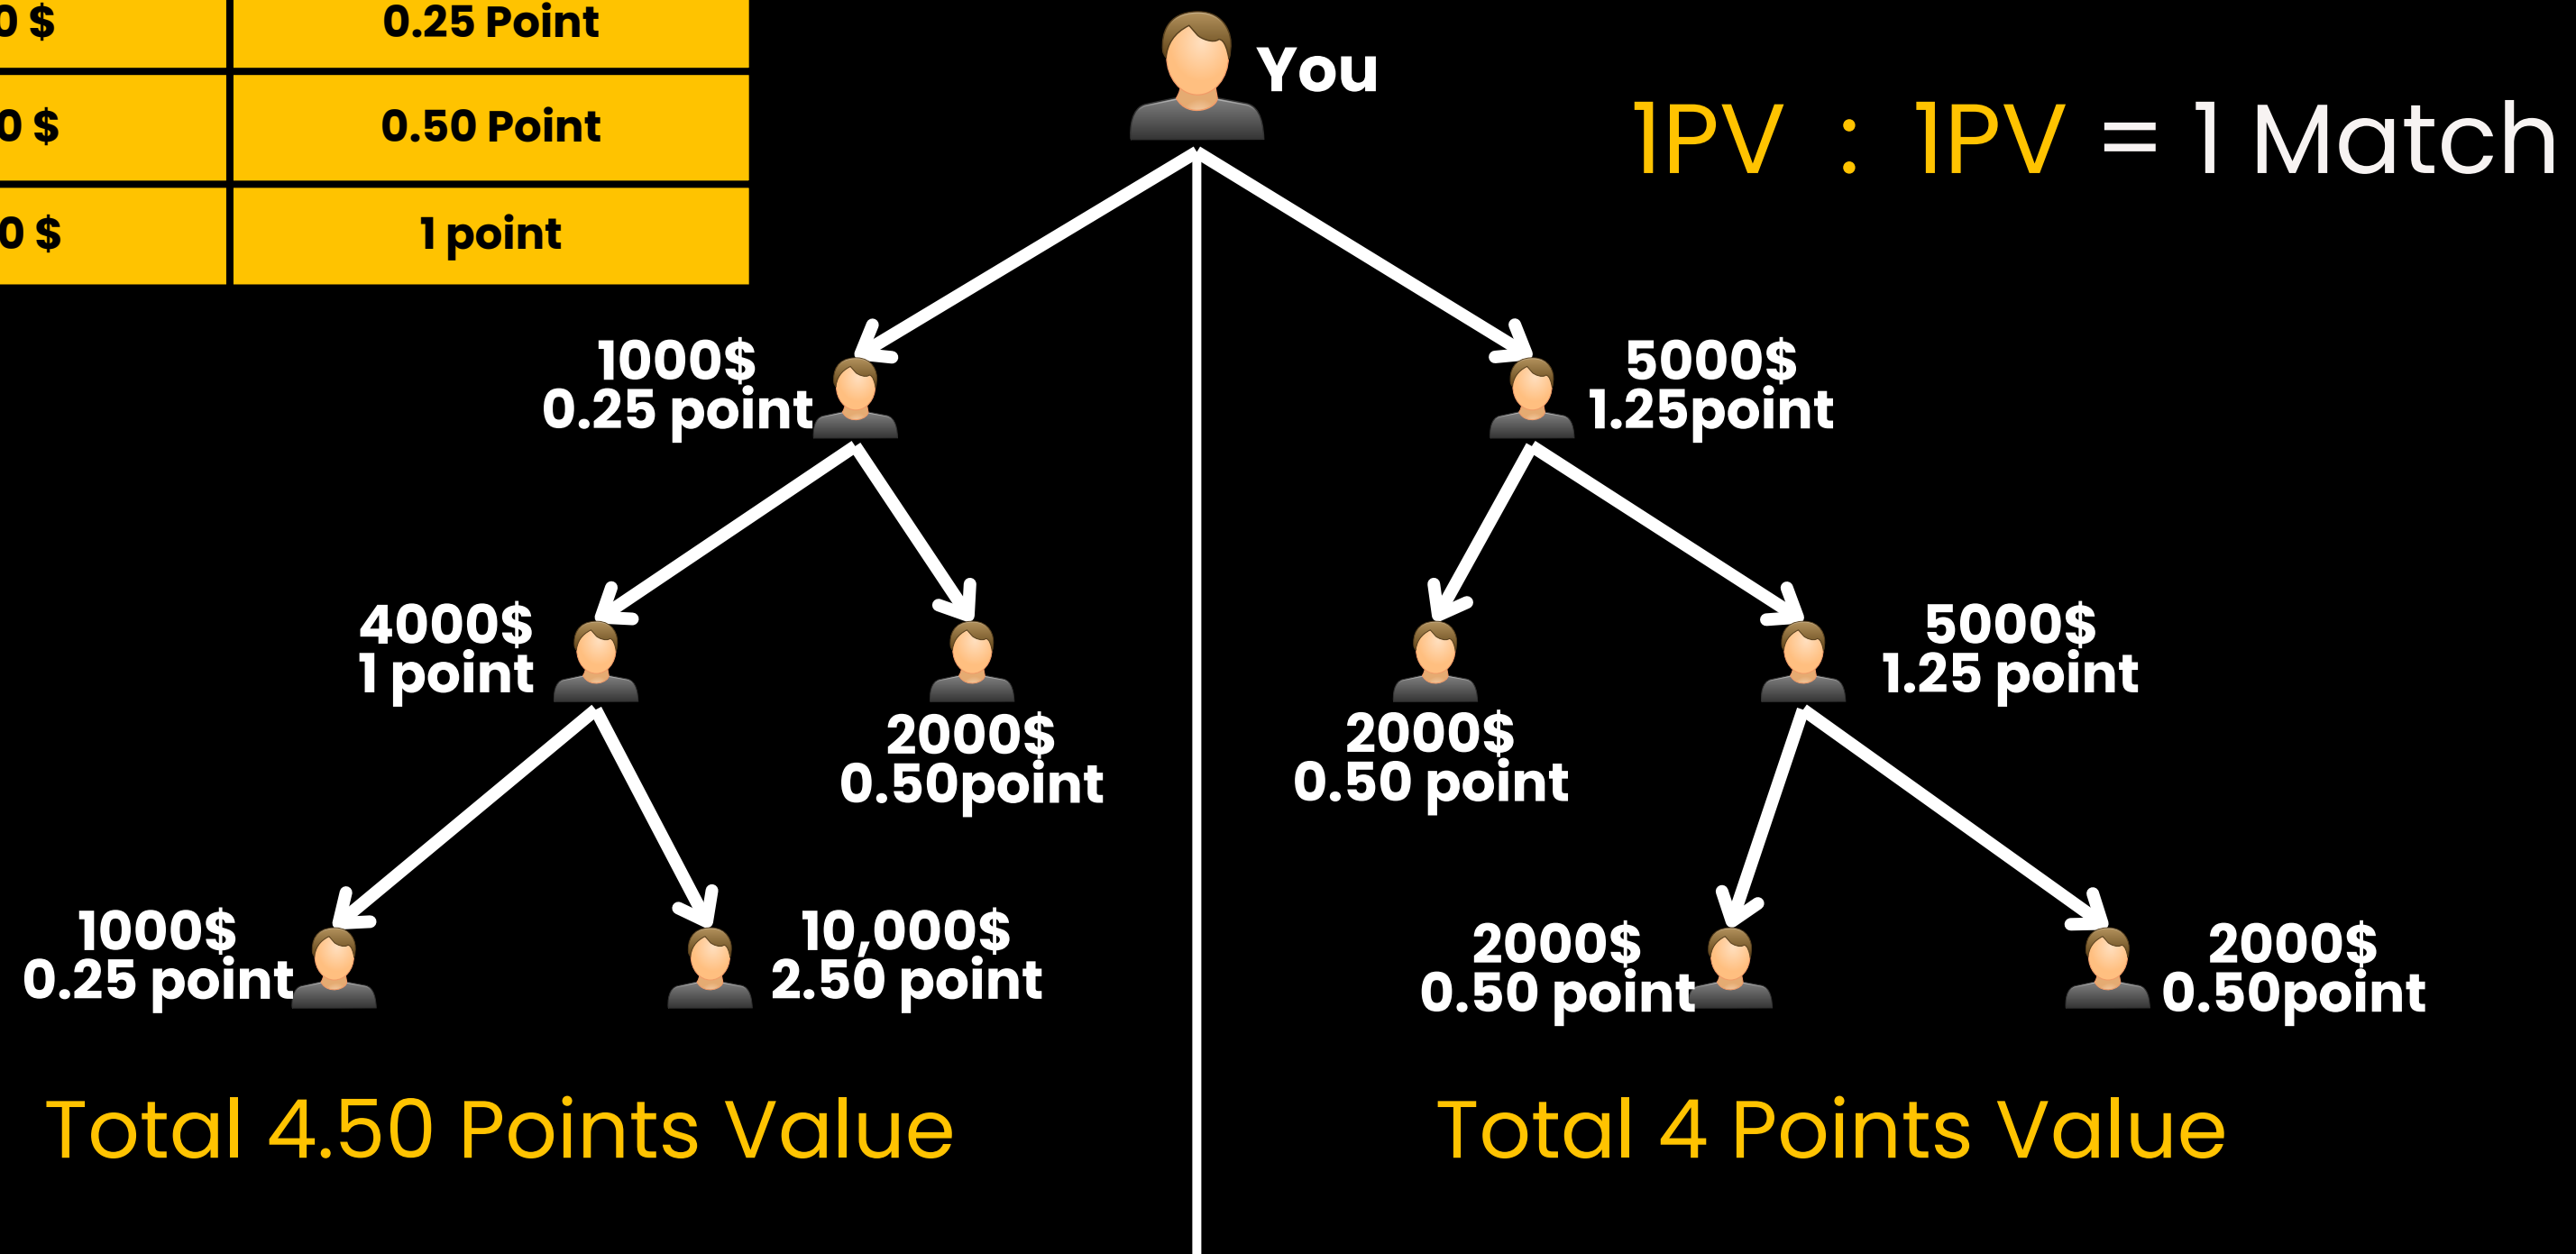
| 0 $ | 0.25 Point |
|---|---|
| 0 $ | 0.50 Point |
| 0 $ | 1 point |

You

1PV : 1PV = 1 Match

1000$
0.25 point

5000$
1.25point

4000$
1 point

2000$
0.50point

2000$
0.50 point

5000$
1.25 point

1000$
0.25 point

10,000$
2.50 point

2000$
0.50 point

2000$
0.50point

Total 4.50 Points Value

Total 4 Points Value